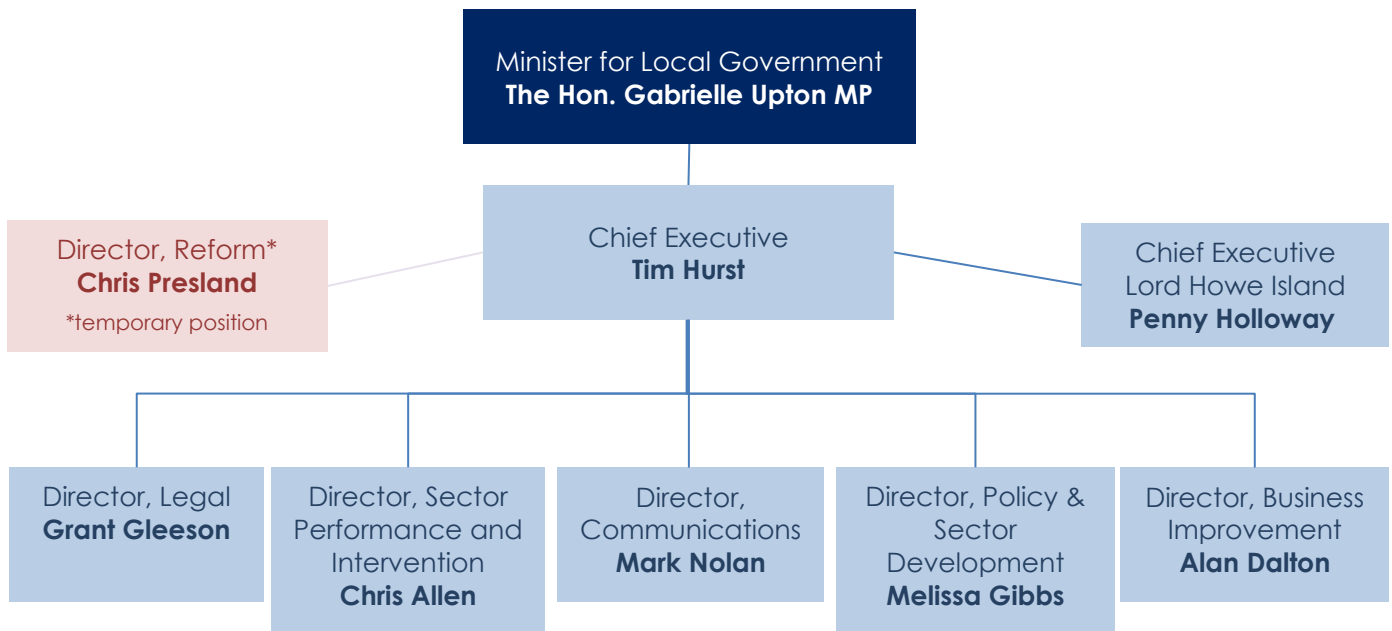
Minister for Local Government
**The Hon. Gabrielle Upton MP**

Director, Reform*
**Chris Presland**
*temporary position

Chief Executive
**Tim Hurst**

Chief Executive
Lord Howe Island
**Penny Holloway**

Director, Legal
**Grant Gleeson**

Director, Sector Performance and Intervention
**Chris Allen**

Director, Communications
**Mark Nolan**

Director, Policy & Sector Development
**Melissa Gibbs**

Director, Business Improvement
**Alan Dalton**